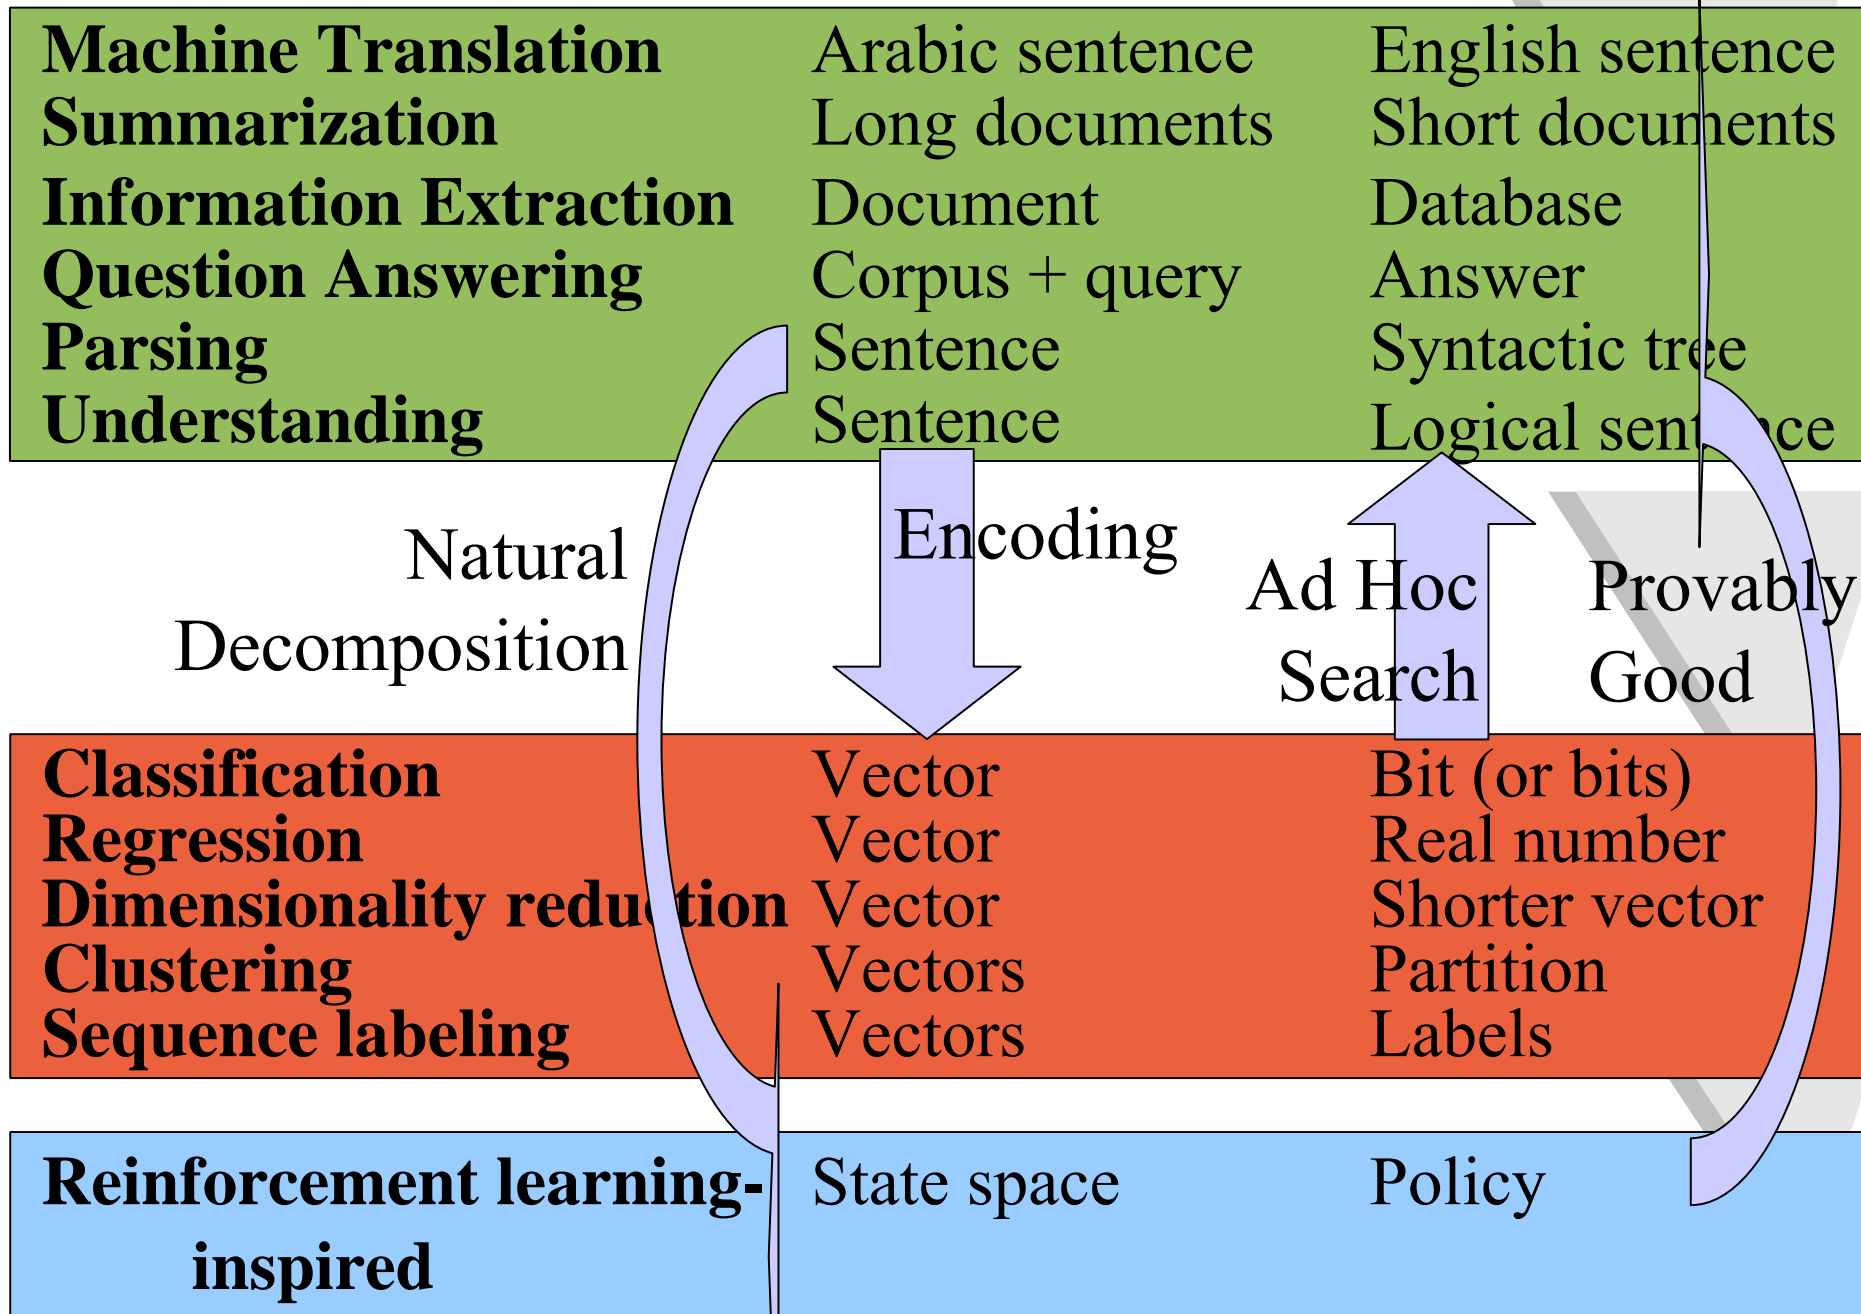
| | | |
|---|---|---|
| **Machine Translation** | Arabic sentence | English sentence |
| **Summarization** | Long documents | Short documents |
| **Information Extraction** | Document | Database |
| **Question Answering** | Corpus + query | Answer |
| **Parsing** | Sentence | Syntactic tree |
| **Understanding** | Sentence | Logical sentence |

Natural Decomposition

Encoding

Ad Hoc Search

Provably Good

| | | |
|---|---|---|
| **Classification** | Vector | Bit (or bits) |
| **Regression** | Vector | Real number |
| **Dimensionality reduction** | Vector | Shorter vector |
| **Clustering** | Vectors | Partition |
| **Sequence labeling** | Vectors | Labels |

| | | |
|---|---|---|
| **Reinforcement learning-inspired** | State space | Policy |